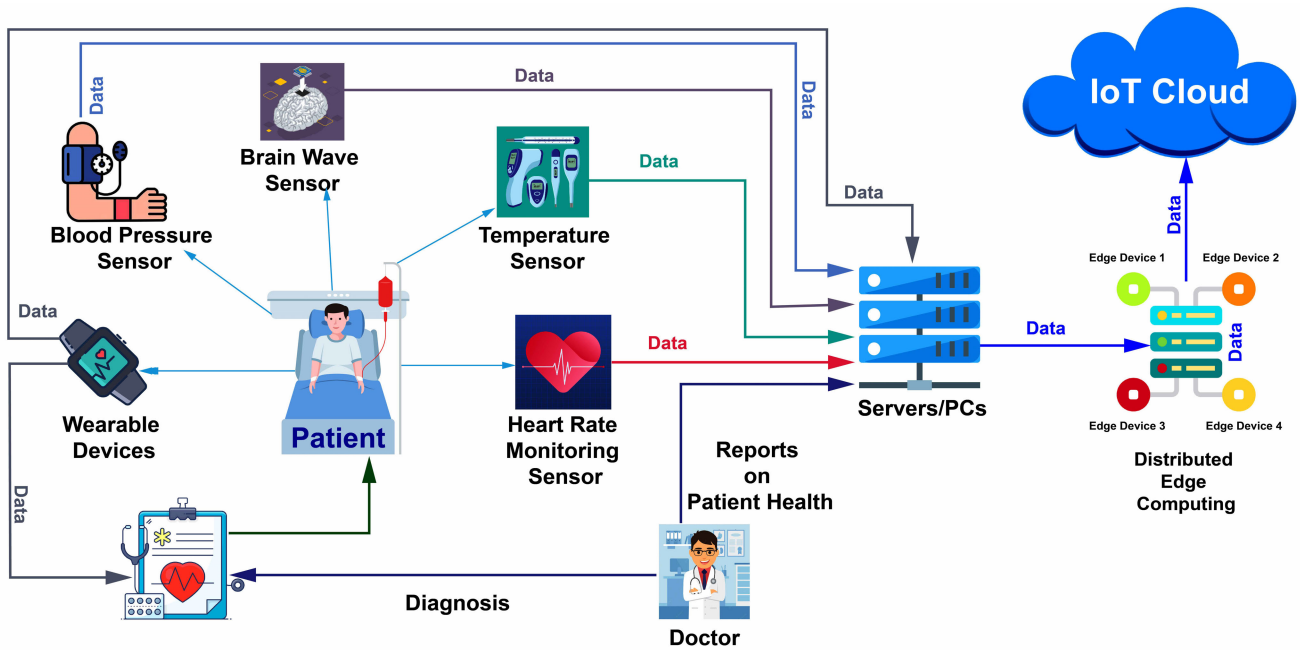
IoT Cloud

Data

Data

Data

Brain Wave Sensor

Data

Temperature Sensor

Blood Pressure Sensor

Data

Data

Edge Device 1

Edge Device 2

Data

Data

Data

Data

Wearable Devices

Patient

Heart Rate Monitoring Sensor

Servers/PCs

Edge Device 3

Edge Device 4

Reports on Patient Health

Distributed Edge Computing

Data

Diagnosis

Doctor